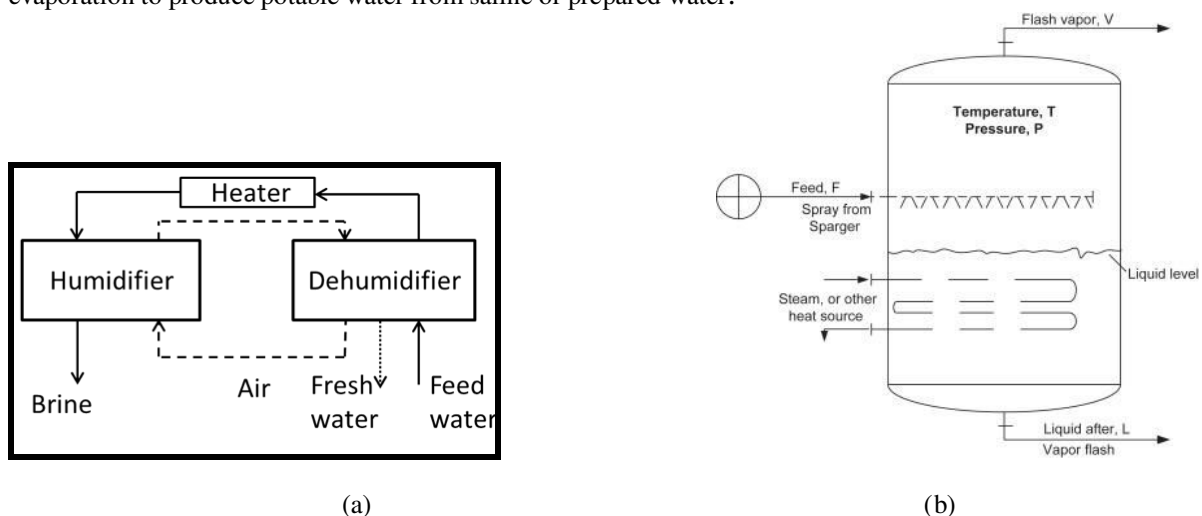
evaporation to produce potable water from saline or prepared water.

Heater

Humidifier

Dehumidifier

Brine

Air

Fresh water

Feed water

(a)

Flash vapor, V

Temperature, T
Pressure, P

Feed, F

Spray from Sparger

Liquid level

Steam, or other heat source

Liquid after, L
Vapor flash

(b)